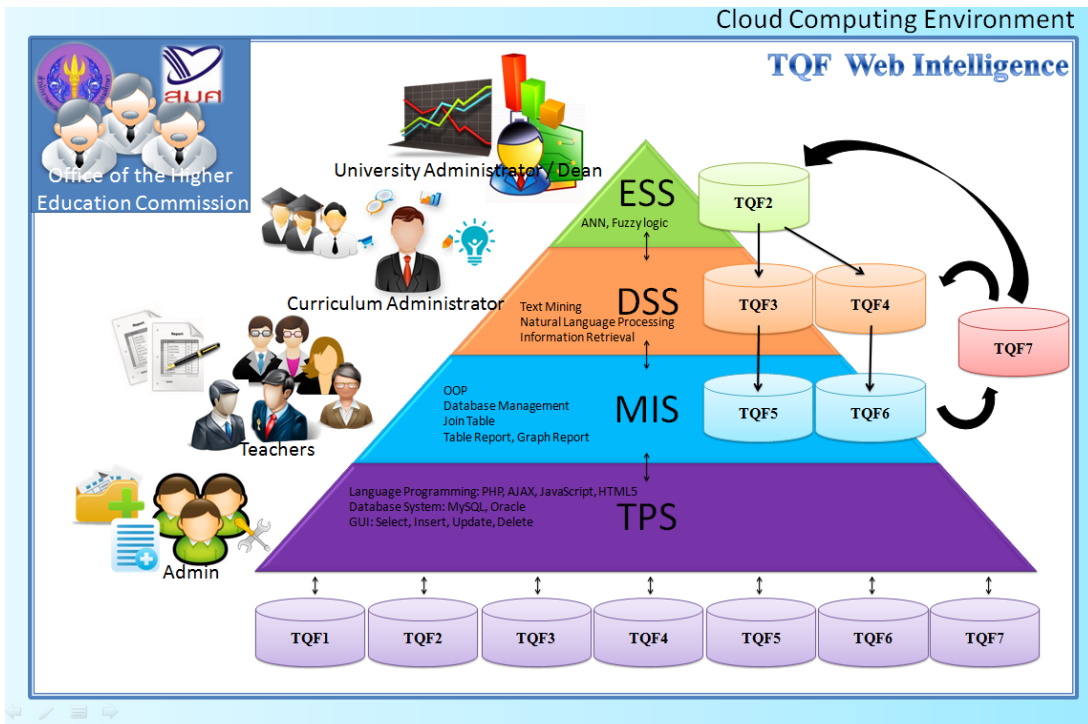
Cloud Computing Environment

TQF Web Intelligence

สมศ

Office of the Higher Education Commission

University Administrator / Dean

Curriculum Administrator

Teachers

Admin

ESS
ANN, Fuzzy logic

DSS
Text Mining
Natural Language Processing
Information Retrieval

MIS
OOP
Database Management
Join Table
Table Report, Graph Report

TPS
Language Programming: PHP, AJAX, JavaScript, HTML5
Database System: MySQL, Oracle
GUI: Select, Insert, Update, Delete

TQF2
TQF3
TQF4
TQF5
TQF6
TQF7

TQF1
TQF2
TQF3
TQF4
TQF5
TQF6
TQF7